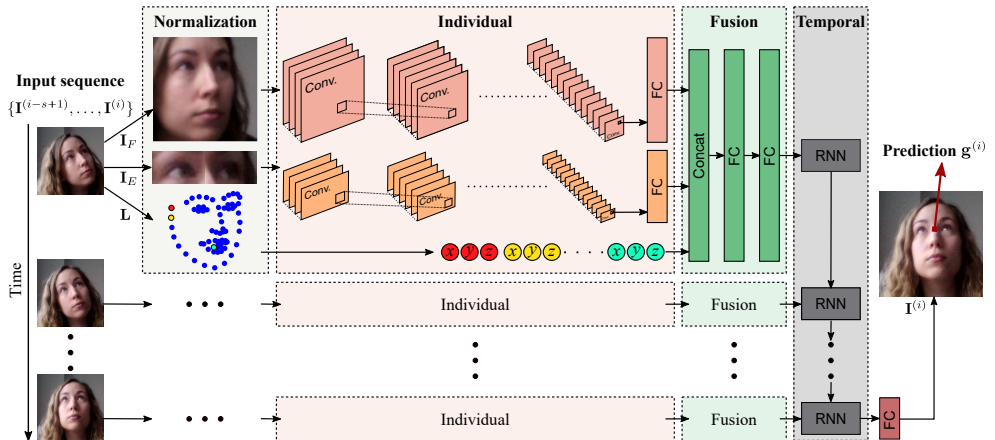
Normalization

Individual

Fusion

Temporal

Input sequence

$\{\mathbf{I}^{(i-s+1)}, \ldots, \mathbf{I}^{(i)}\}$

$\mathbf{I}_F$

$\mathbf{I}_E$

$\mathbf{L}$

Conv.

Conv.

Conv.

Conv.

Conv.

FC

FC

Concat

FC

FC

RNN

Prediction $\mathbf{g}^{(i)}$

$x$ $y$ $z$ $x$ $y$ $z$ $x$ $y$ $z$

Time

Individual

Fusion

RNN

$\mathbf{I}^{(i)}$

Individual

Fusion

RNN

FC